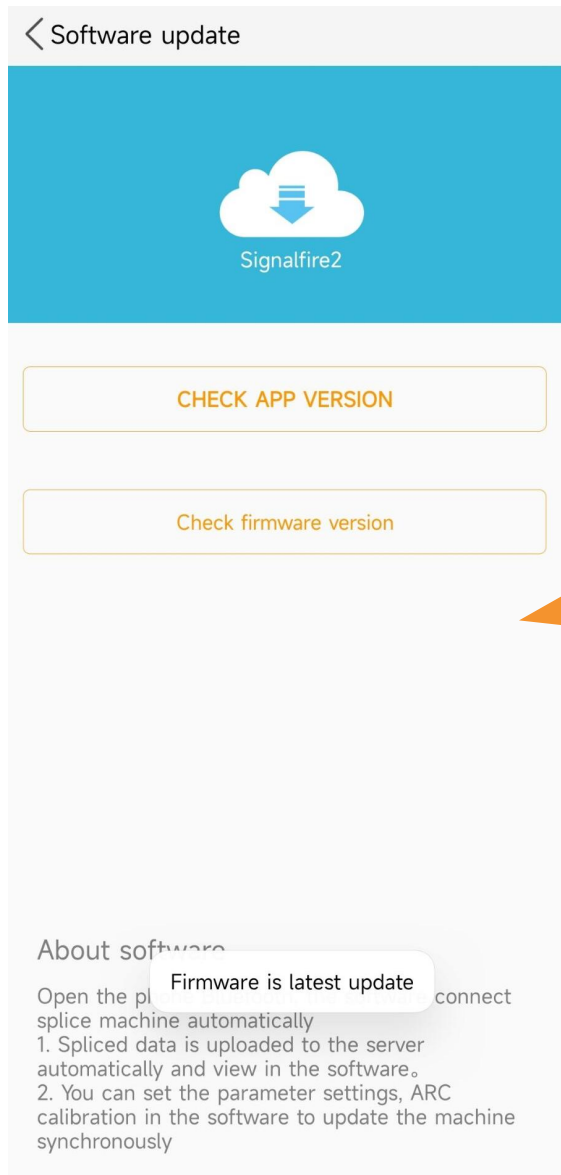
Software update

Signalfire2

CHECK APP VERSION

Check firmware version

About soft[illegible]

Firmware is latest update

Open the p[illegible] connect splice machine automatically
1. Spliced data is uploaded to the server automatically and view in the software。
2. You can set the parameter settings, ARC calibration in the software to update the machine synchronously